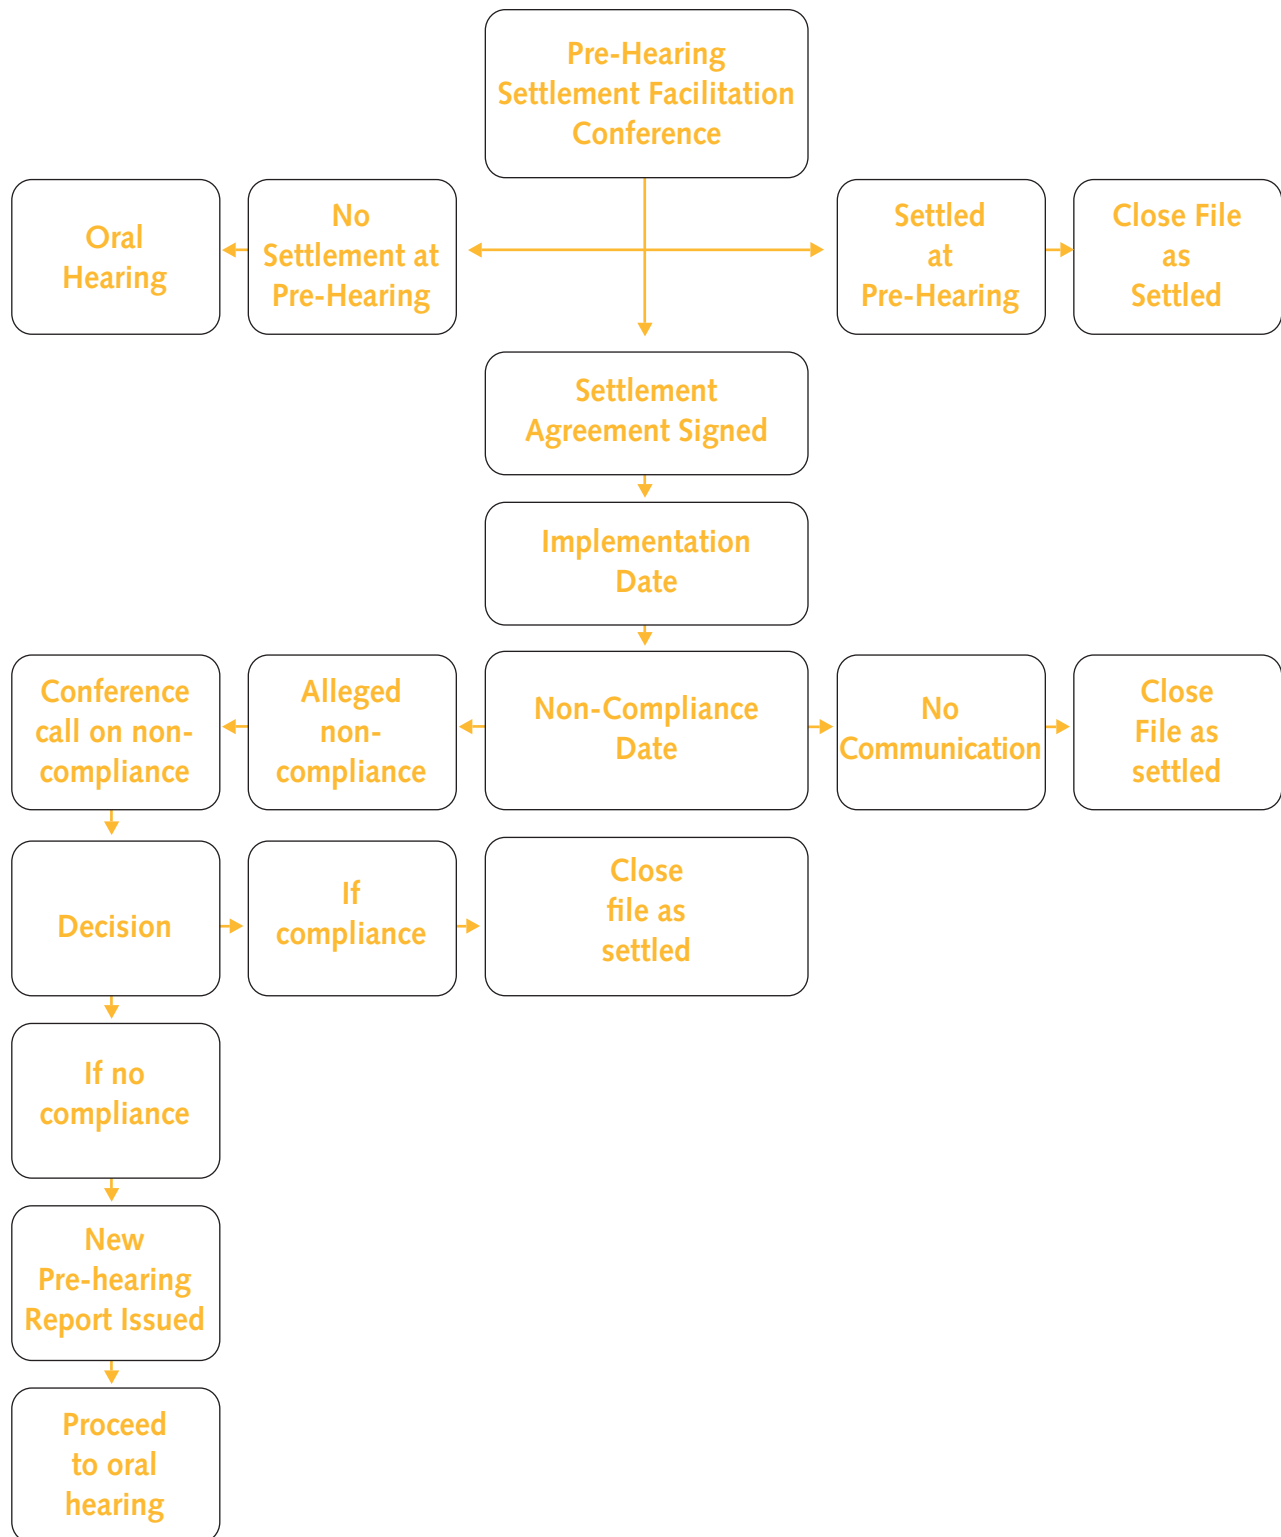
Pre-Hearing Settlement Facilitation Conference

Oral Hearing

No Settlement at Pre-Hearing

Settled at Pre-Hearing

Close File as Settled

Settlement Agreement Signed

Implementation Date

Conference call on non-compliance

Alleged non-compliance

Non-Compliance Date

No Communication

Close File as settled

Decision

If compliance

Close file as settled

If no compliance

New Pre-hearing Report Issued

Proceed to oral hearing